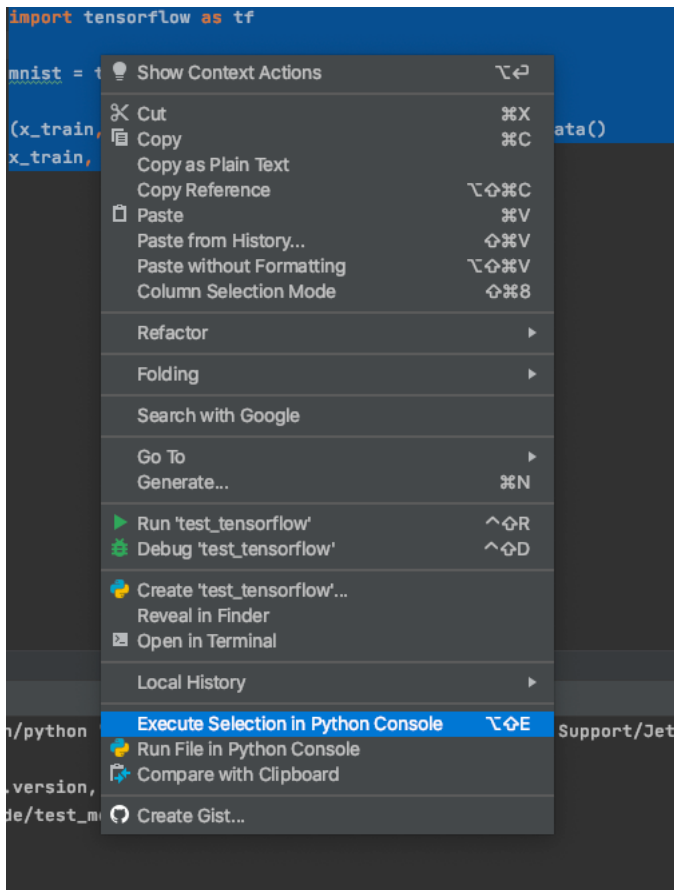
import tensorflow as tf

mnist = t

(x_train, ata()
x_train,

Show Context Actions ⌥↩
Cut ⌘X
Copy ⌘C
Copy as Plain Text
Copy Reference ⌥⇧⌘C
Paste ⌘V
Paste from History... ⇧⌘V
Paste without Formatting ⌥⇧⌘V
Column Selection Mode ⇧⌘8
Refactor
Folding
Search with Google
Go To
Generate... ⌘N
Run 'test_tensorflow' ^⇧R
Debug 'test_tensorflow' ^⇧D
Create 'test_tensorflow'...
Reveal in Finder
Open in Terminal
Local History
Execute Selection in Python Console ⌥⇧E
Run File in Python Console
Compare with Clipboard
Create Gist...

n/python Support/Jet
.version,
de/test_m